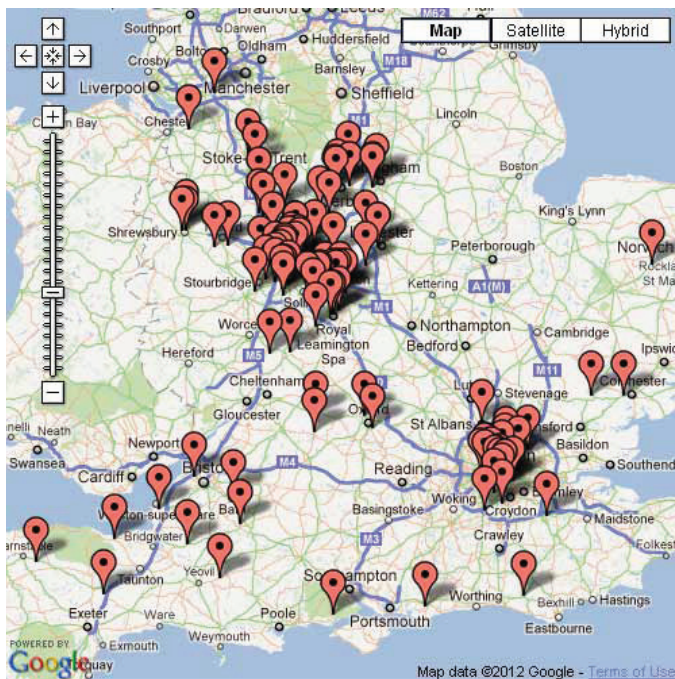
Map Satellite Hybrid

Bradford Leeds
Southport Darwen
Bolton Oldham Huddersfield
M62 Goole
Crosby Grimsby
Manchester Barnsley M18
Liverpool
Sheffield
Chester
M1
Lincoln
Stoke-on-Trent
Boston
ngham
King's Lynn
Derby
Shrewsbury
Norwich
Peterborough
Rockla
St Ma
Kettering A1(M)
Stourbridge
M1
Sol
Worce
Northampton
Cambridge
Royal Leamington Spa
Hereford
M5
Bedford
Ipswic
M11
Cheltenham
Stevenage
Colchester
Gloucester
Oxford
St Albans
Neath
Newport
Swansea
Chelmsford
Basildon
Cardiff
Bristol
M4
Southend
Reading
Bath
Woking
Bromley
Weston-super-Mare
Basingstoke
Croydon
Maidstone
Barnstaple
Bridgwater
M3
Crawley
Folkest
Taunton
Yeovil
Southampton
Worthing
Bexhill
Hastings
Exeter
Ware
Poole
Portsmouth
Eastbourne
Exmouth
Weymouth
POWERED BY
Google
Torquay
Map data ©2012 Google - Terms of Use